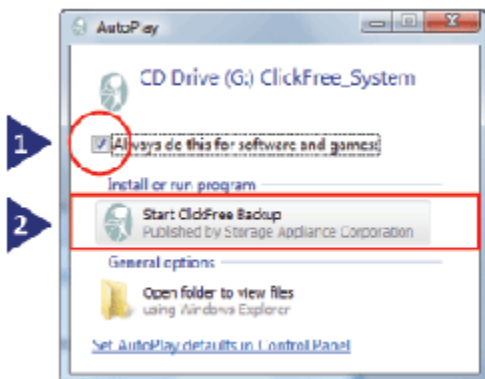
AutoPlay

CD Drive (G:) ClickFree_System

1

Always do this for software and games:

Install or run program

2

Start ClickFree Backup
Published by Storage Appliance Corporation

General options

Open folder to view files
using Windows Explorer

Set AutoPlay defaults in Control Panel